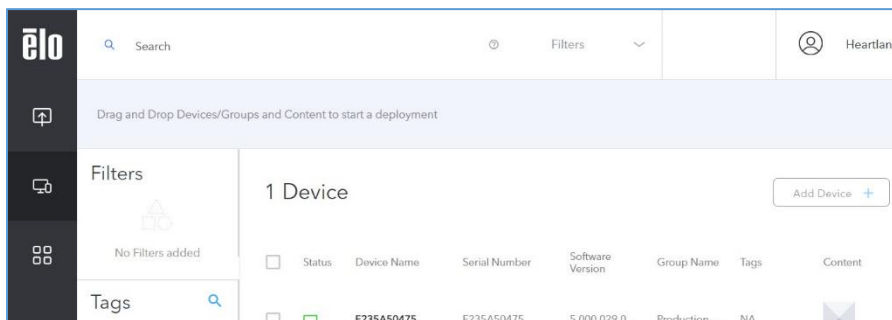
ēlo

Search

Filters

Heartlan

Drag and Drop Devices/Groups and Content to start a deployment

Filters

No Filters added

Tags

1 Device

Add Device +

| | Status | Device Name | Serial Number | Software Version | Group Name | Tags | Content |
|---|---|---|---|---|---|---|---|
| | | E235A50475 | E235A50475 | 5.000.028.0 ... | Production | NA | |